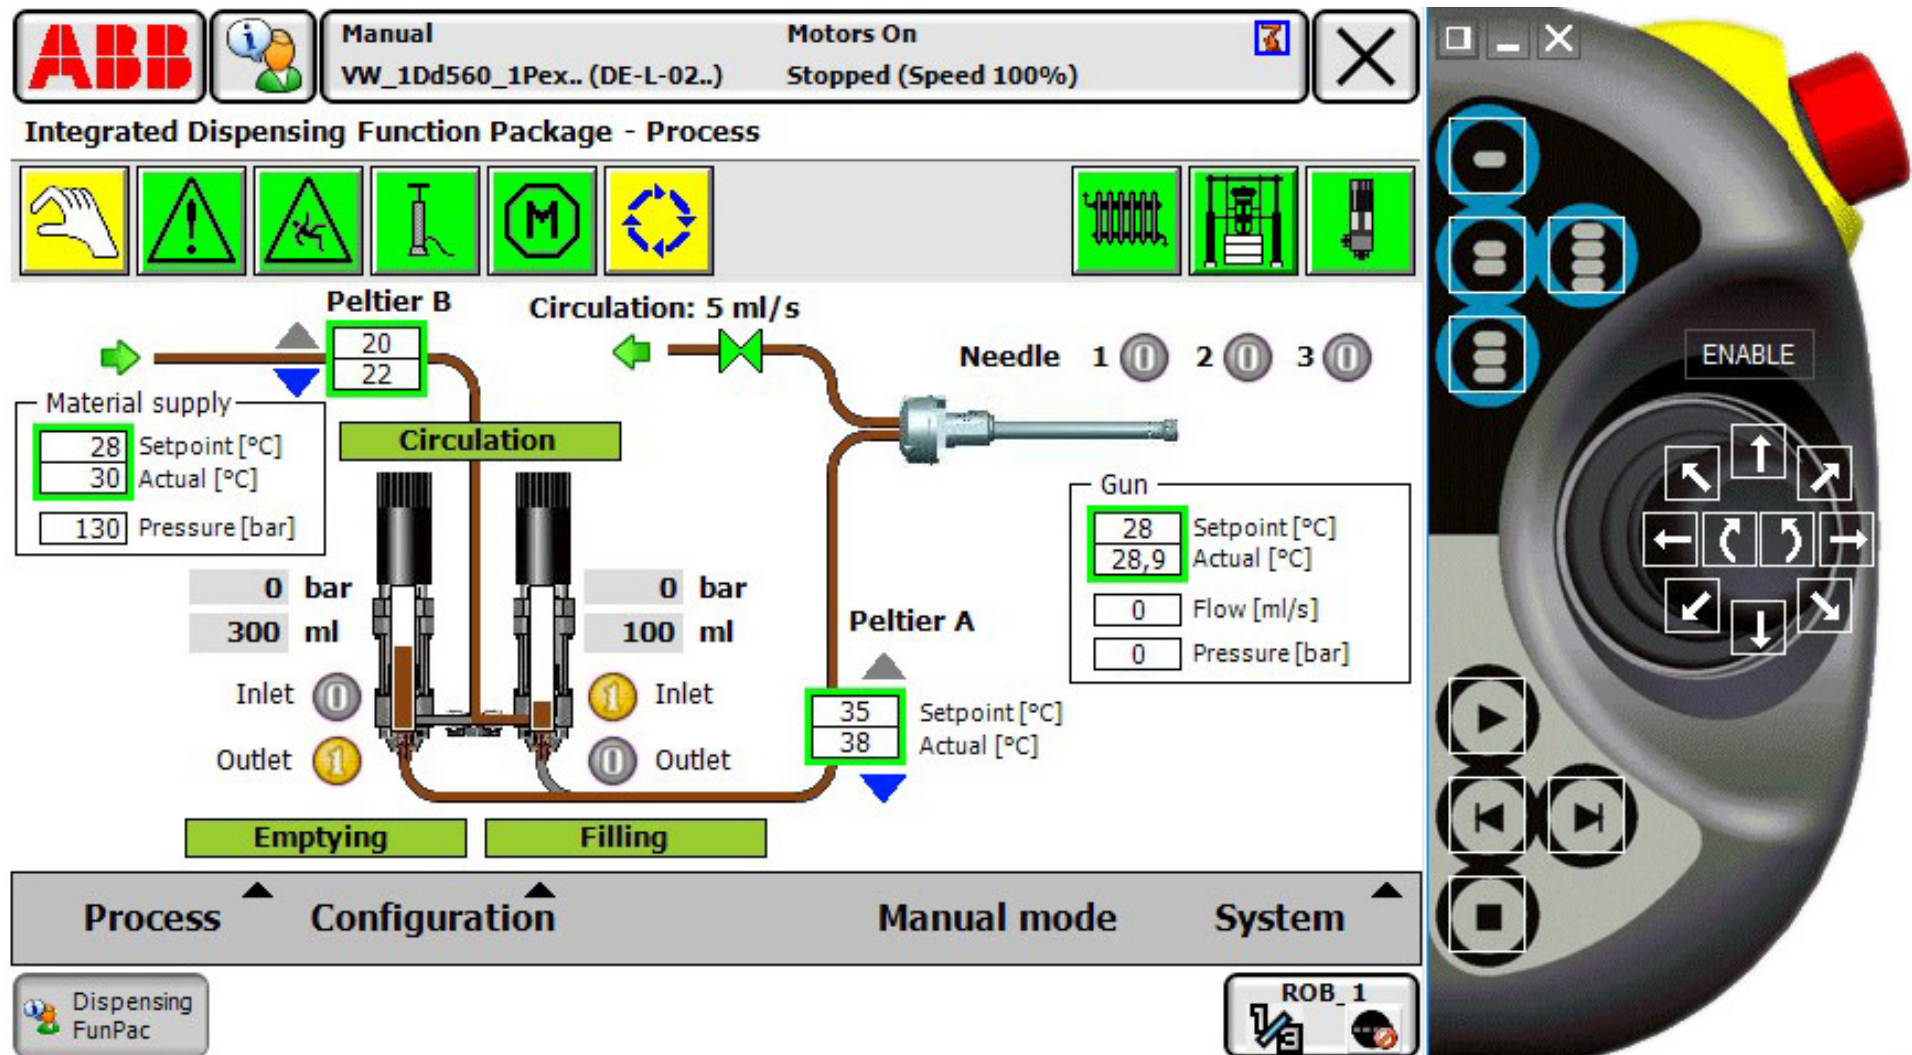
ABB

Manual
VW_1Dd560_1Pex.. (DE-L-02..)

Motors On
Stopped (Speed 100%)

Integrated Dispensing Function Package - Process

Peltier B
20
22

Circulation: 5 ml/s

Needle 1 0 2 0 3 0

Material supply
28 Setpoint [°C]
30 Actual [°C]
130 Pressure [bar]

Circulation

0 bar
300 ml

0 bar
100 ml

Inlet 0
Outlet 1

1 Inlet
0 Outlet

Gun
28 Setpoint [°C]
28,9 Actual [°C]
0 Flow [ml/s]
0 Pressure [bar]

Peltier A
35 Setpoint [°C]
38 Actual [°C]

Emptying
Filling

Process
Configuration
Manual mode
System

Dispensing FunPac

ROB_1
1/3

ENABLE